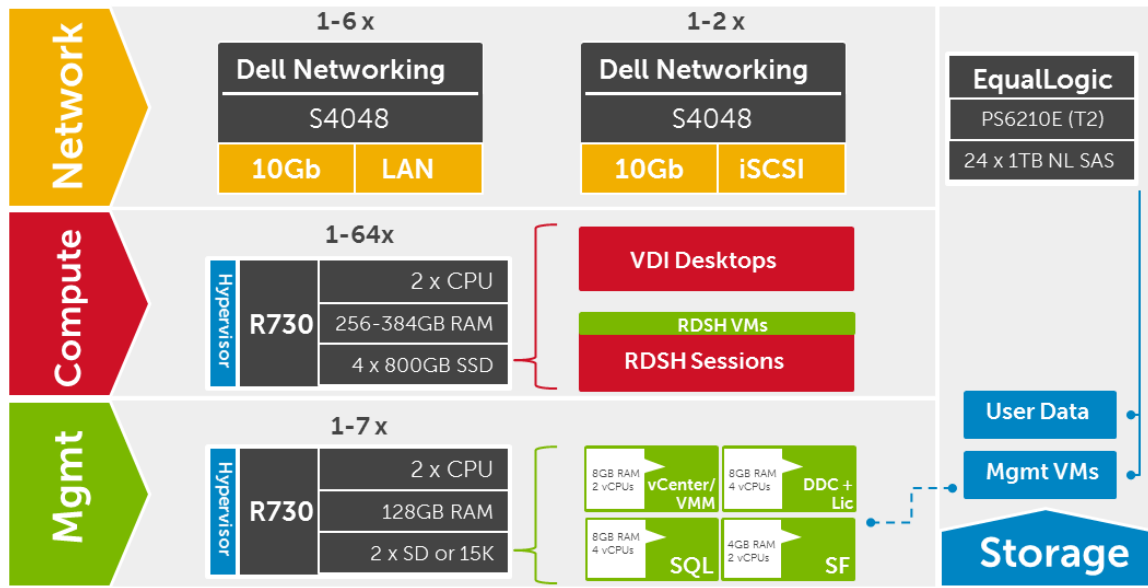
Network

1-6 x

Dell Networking

S4048

10Gb | LAN

1-2 x

Dell Networking

S4048

10Gb | iSCSI

EqualLogic

PS6210E (T2)

24 x 1TB NL SAS

Compute

1-64x

Hypervisor

R730

2 x CPU

256-384GB RAM

4 x 800GB SSD

VDI Desktops

RDSH VMs

RDSH Sessions

Mgmt

1-7 x

Hypervisor

R730

2 x CPU

128GB RAM

2 x SD or 15K

8GB RAM 2 vCPUs vCenter/ VMM

8GB RAM 4 vCPUs DDC + Lic

8GB RAM 4 vCPUs SQL

4GB RAM 2 vCPUs SF

User Data

Mgmt VMs

Storage